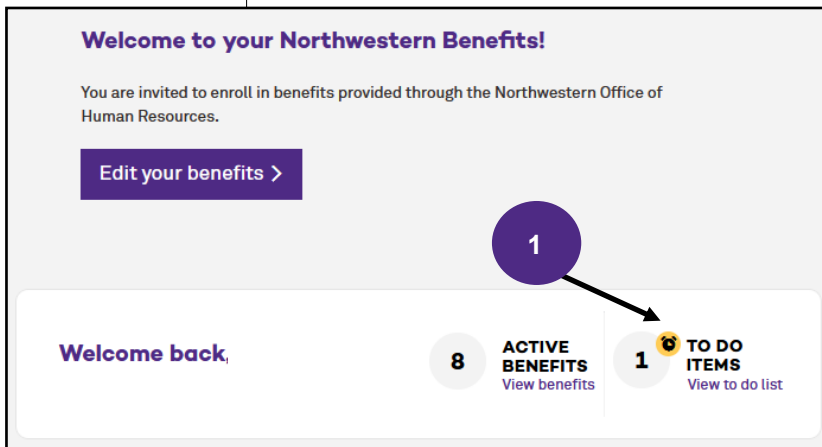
Welcome to your Northwestern Benefits!

You are invited to enroll in benefits provided through the Northwestern Office of Human Resources.

Edit your benefits >

1

Welcome back,

8 ACTIVE BENEFITS
View benefits

1 TO DO ITEMS
View to do list